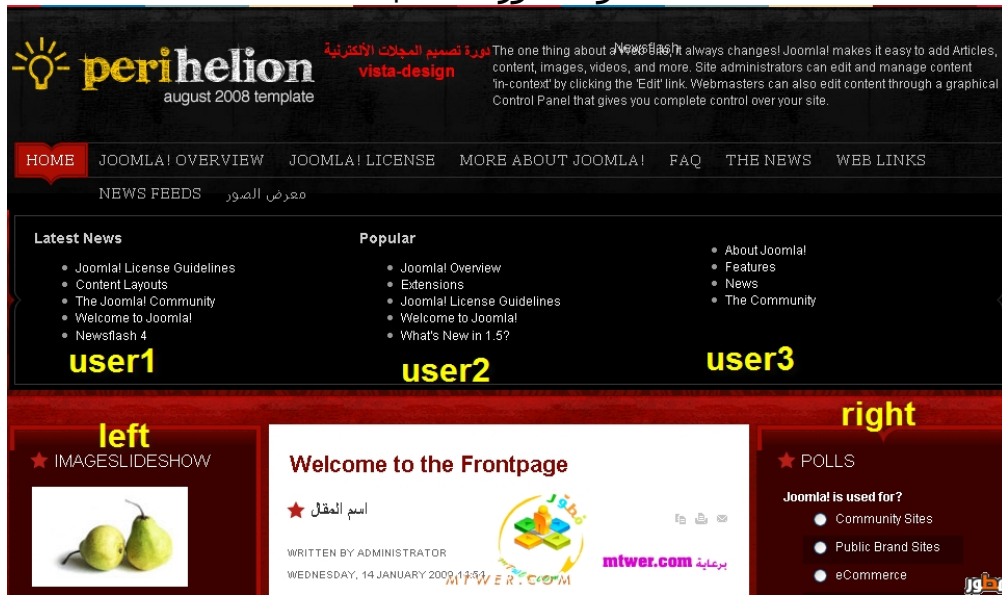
perihelion
august 2008 template

دورة تصميم المجلات الألكترونية
vista-design

Newsflash
The one thing about a Web site, it always changes! Joomla! makes it easy to add Articles, content, images, videos, and more. Site administrators can edit and manage content 'in-context' by clicking the 'Edit' link. Webmasters can also edit content through a graphical Control Panel that gives you complete control over your site.

HOME JOOMLA! OVERVIEW JOOMLA! LICENSE MORE ABOUT JOOMLA! FAQ THE NEWS WEB LINKS NEWS FEEDS معرض الصور

Latest News
- Joomla! License Guidelines
- Content Layouts
- The Joomla! Community
- Welcome to Joomla!
- Newsflash 4

user1

Popular
- Joomla! Overview
- Extensions
- Joomla! License Guidelines
- Welcome to Joomla!
- What's New in 1.5?

user2

- About Joomla!
- Features
- News
- The Community

user3

left
IMAGESLIDESHOW

Welcome to the Frontpage
اسم المقال
WRITTEN BY ADMINISTRATOR
WEDNESDAY, 14 JANUARY 2009 11:51
MTWER.COM
برعاية mtwer.com

right
POLLS
Joomla! is used for?
Community Sites
Public Brand Sites
eCommerce